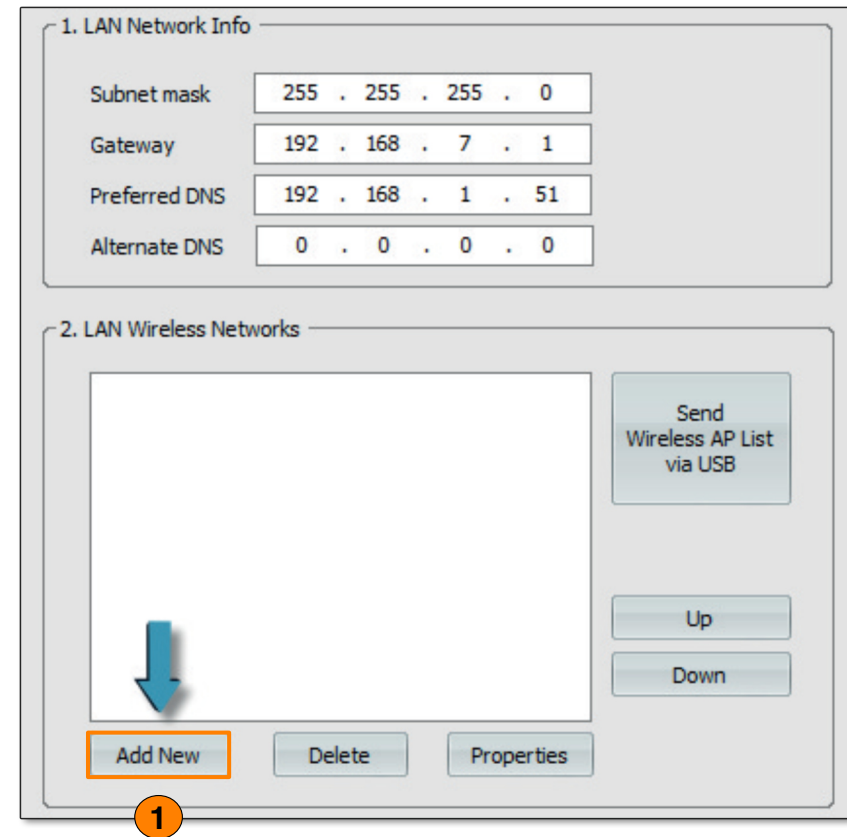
1. LAN Network Info

Subnet mask 255 . 255 . 255 . 0

Gateway 192 . 168 . 7 . 1

Preferred DNS 192 . 168 . 1 . 51

Alternate DNS 0 . 0 . 0 . 0

2. LAN Wireless Networks

Send Wireless AP List via USB

Up

Down

Add New

Delete

Properties

1